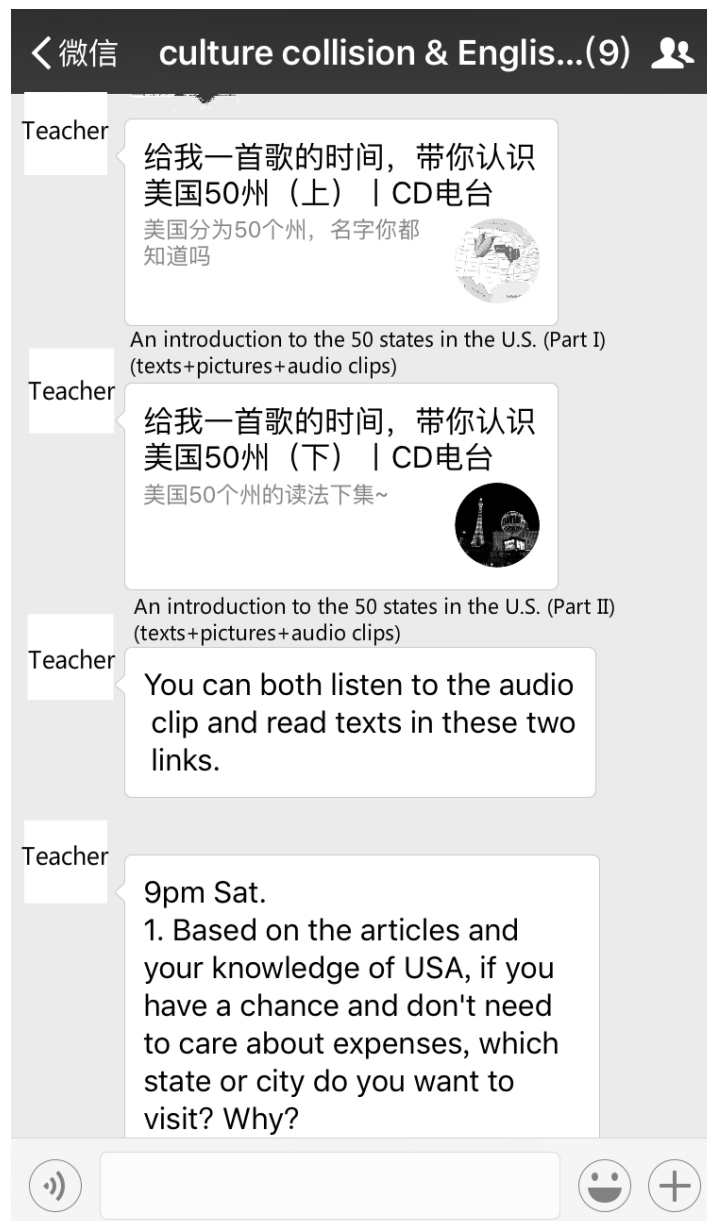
<微信 culture collision & Englis...(9)

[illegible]

Teacher
给我一首歌的时间，带你认识美国50州（上）丨CD电台
美国分为50个州，名字你都知道吗

An introduction to the 50 states in the U.S. (Part I) (texts+pictures+audio clips)

Teacher
给我一首歌的时间，带你认识美国50州（下）丨CD电台
美国50个州的读法下集~

An introduction to the 50 states in the U.S. (Part II) (texts+pictures+audio clips)

Teacher
You can both listen to the audio clip and read texts in these two links.

Teacher
9pm Sat.
1. Based on the articles and your knowledge of USA, if you have a chance and don't need to care about expenses, which state or city do you want to visit? Why?